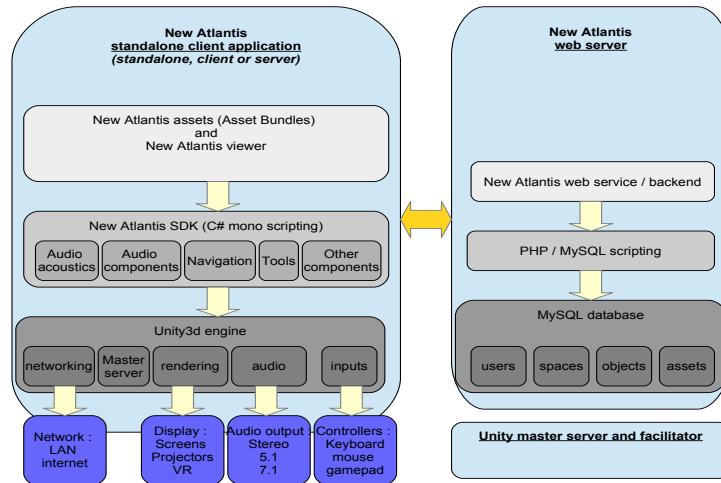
New Atlantis
standalone client application
(standalone, client or server)

New Atlantis assets (Asset Bundles)
and
New Atlantis viewer

New Atlantis SDK (C# mono scripting)

Audio acoustics

Audio components

Navigation

Tools

Other components

Unity3d engine

networking

Master server

rendering

audio

inputs

Network : LAN internet

Display : Screens Projectors VR

Audio output Stereo 5.1 7.1

Controllers : Keyboard mouse gamepad

New Atlantis
web server

New Atlantis web service / backend

PHP / MySQL scripting

MySQL database

users

spaces

objects

assets

Unity master server and facilitator